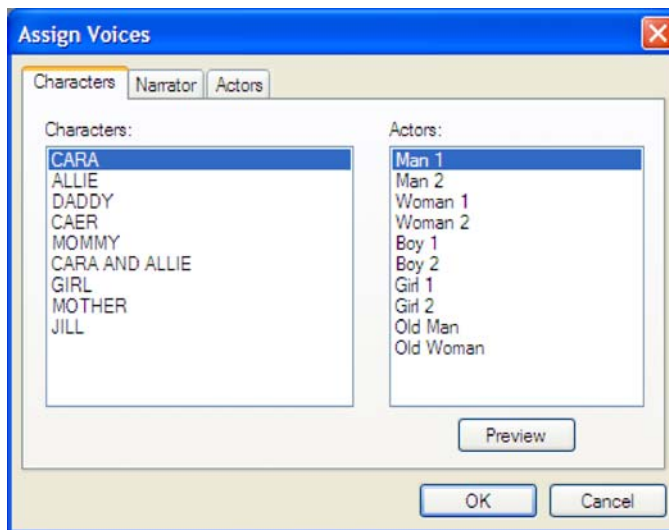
Assign Voices

Characters | Narrator | Actors

Characters:

CARA
ALLIE
DADDY
CAER
MOMMY
CARA AND ALLIE
GIRL
MOTHER
JILL

Actors:

Man 1
Man 2
Woman 1
Woman 2
Boy 1
Boy 2
Girl 1
Girl 2
Old Man
Old Woman

Preview

OK

Cancel